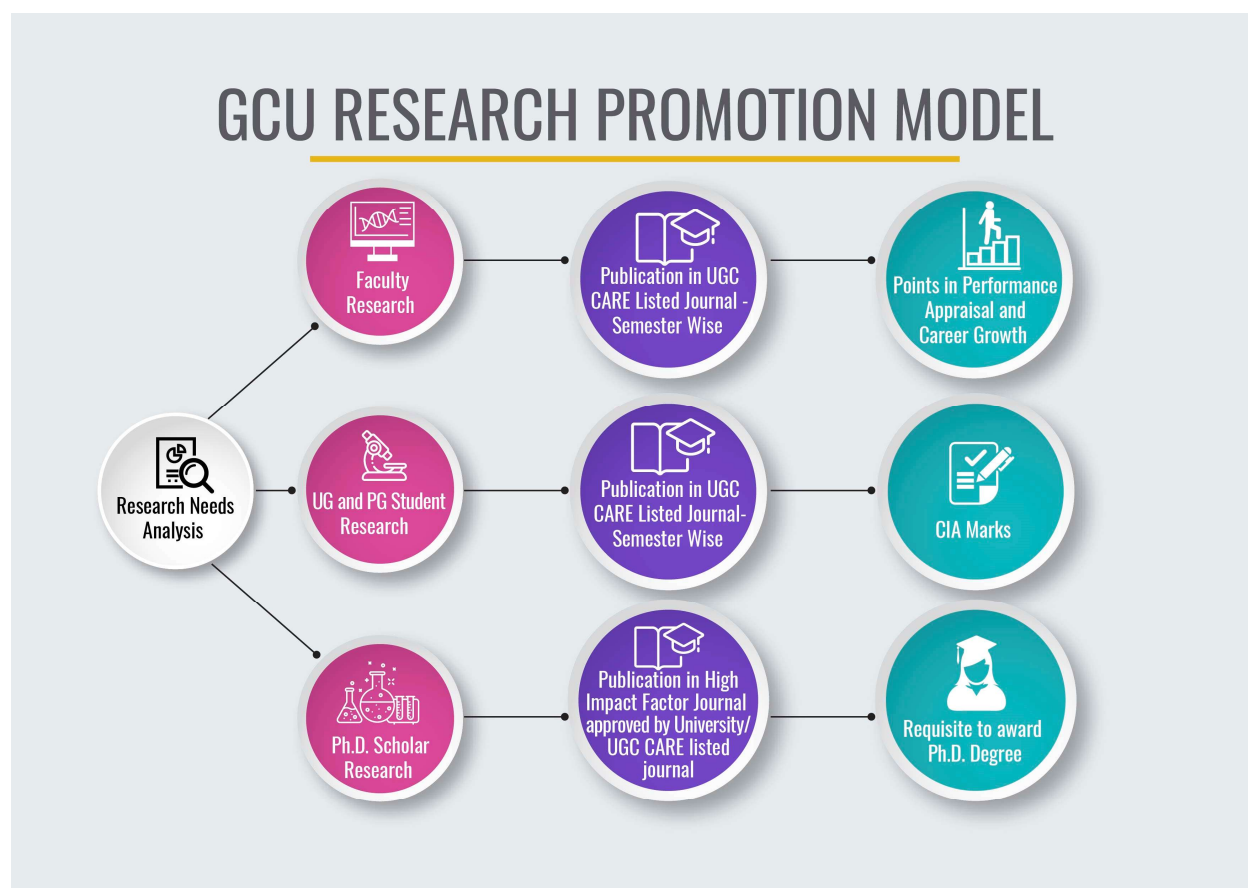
GCU RESEARCH PROMOTION MODEL

Research Needs Analysis

Faculty Research

Publication in UGC CARE Listed Journal - Semester Wise

Points in Performance Appraisal and Career Growth

UG and PG Student Research

Publication in UGC CARE Listed Journal- Semester Wise

CIA Marks

Ph.D. Scholar Research

Publication in High Impact Factor Journal approved by University/ UGC CARE listed journal

Requisite to award Ph.D. Degree